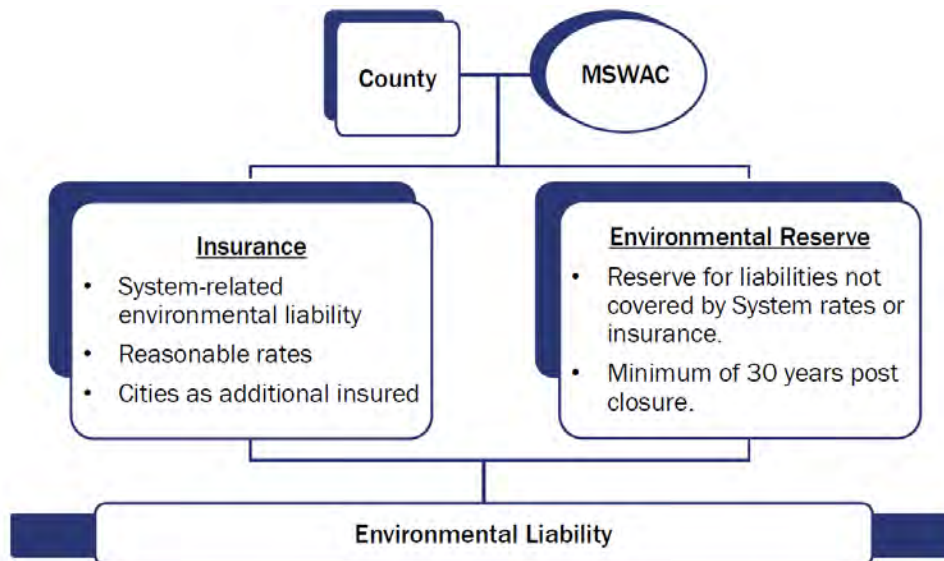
County

MSWAC

Insurance

- System-related environmental liability
- Reasonable rates
- Cities as additional insured

Environmental Reserve

- Reserve for liabilities not covered by System rates or insurance.
- Minimum of 30 years post closure.

Environmental Liability